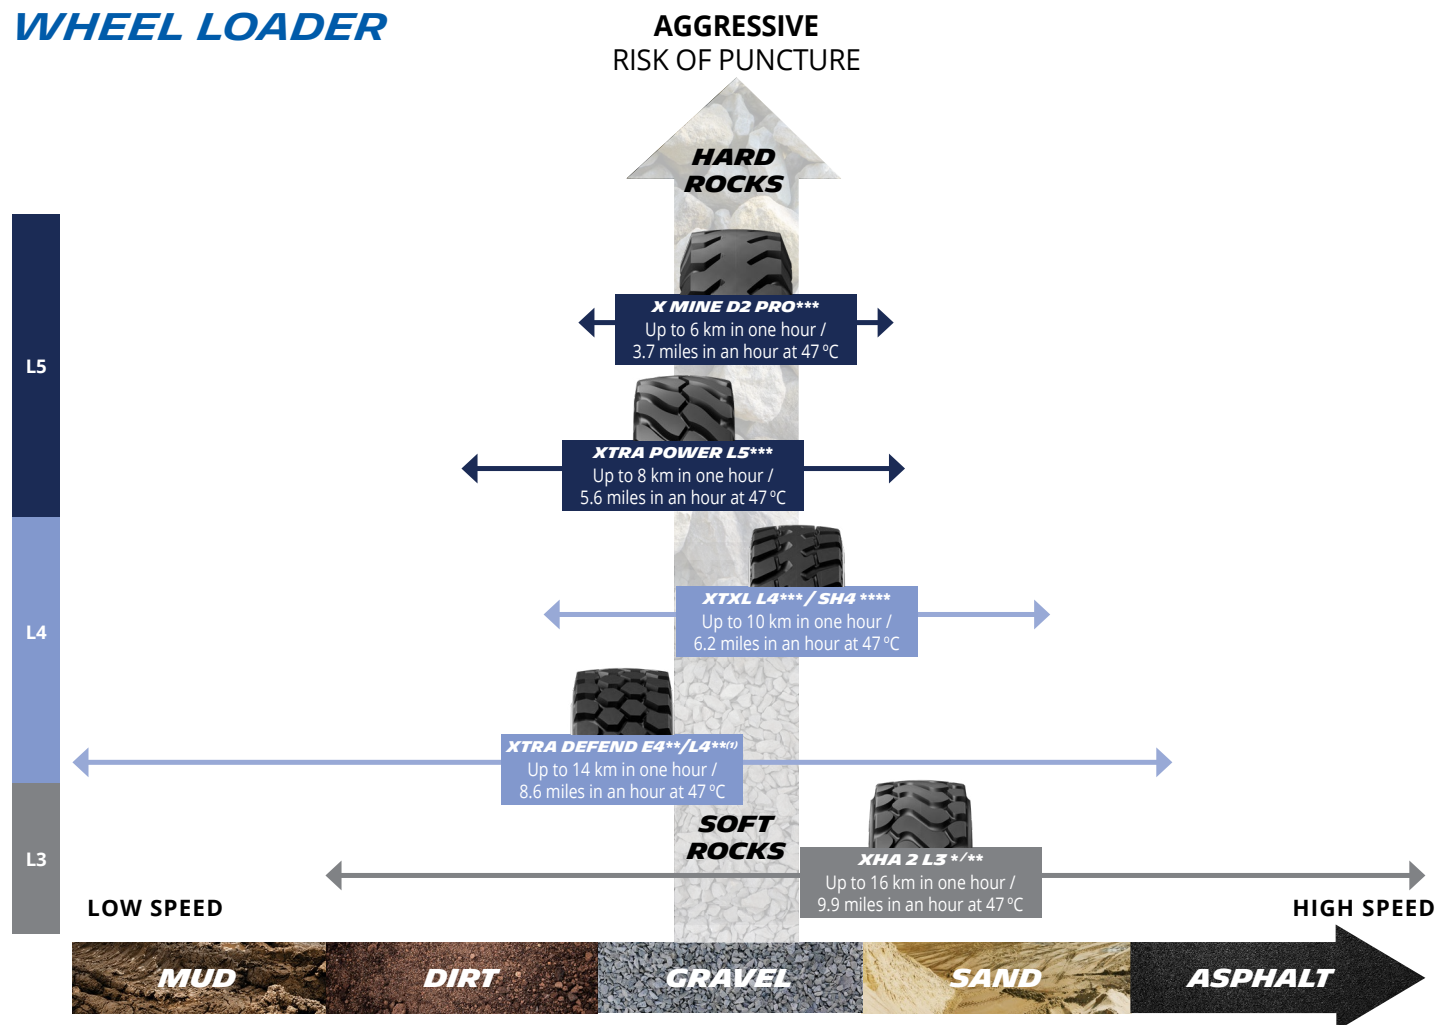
WHEEL LOADER

AGGRESSIVE
RISK OF PUNCTURE

HARD ROCKS

L5

X MINE D2 PRO***
Up to 6 km in one hour / 3.7 miles in an hour at 47 °C

XTRA POWER L5***
Up to 8 km in one hour / 5.6 miles in an hour at 47 °C

L4

XTXL L4*** / SH4 ****
Up to 10 km in one hour / 6.2 miles in an hour at 47 °C

XTRA DEFEND E4**/L4**⁽¹⁾
Up to 14 km in one hour / 8.6 miles in an hour at 47 °C

SOFT ROCKS

L3

XHA 2 L3 */**
Up to 16 km in one hour / 9.9 miles in an hour at 47 °C

LOW SPEED

HIGH SPEED

MUD DIRT GRAVEL SAND ASPHALT